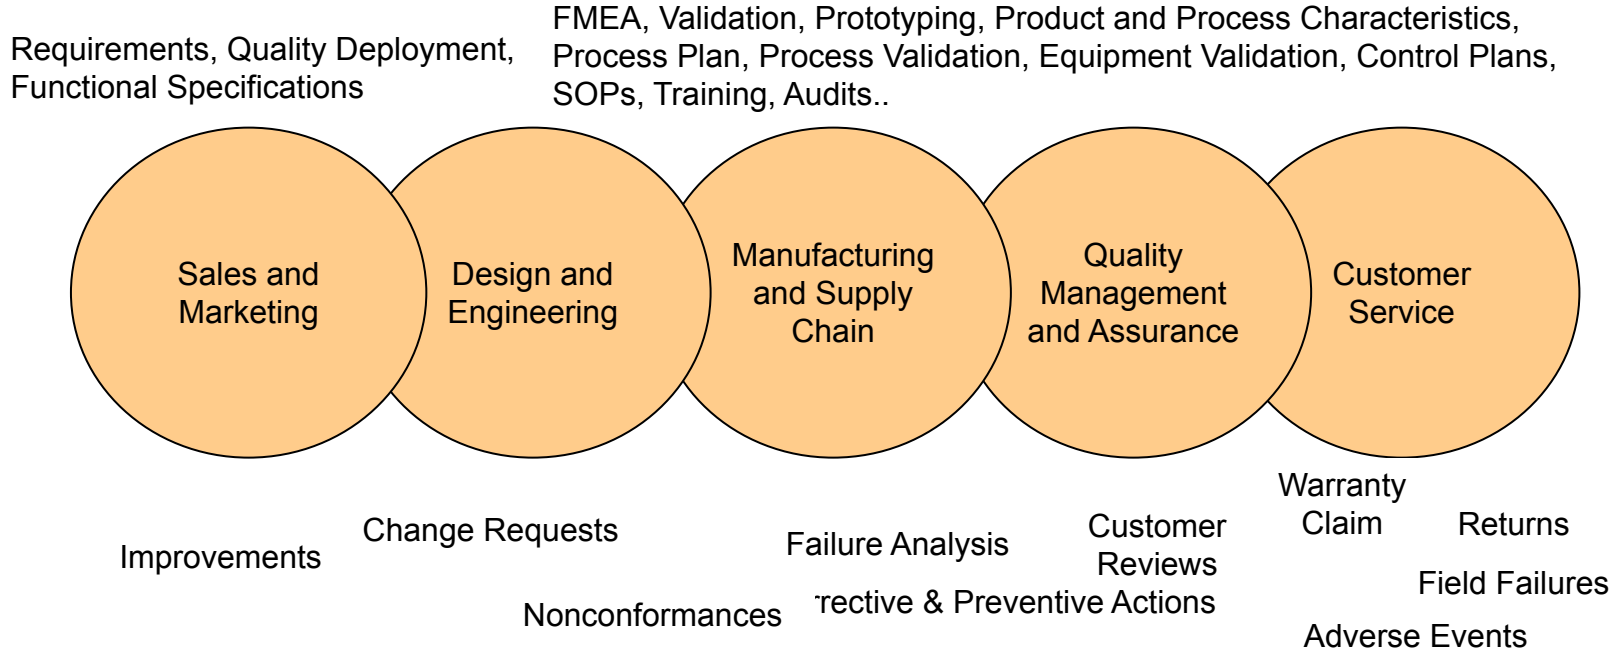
FMEA, Validation, Prototyping, Product and Process Characteristics, Process Plan, Process Validation, Equipment Validation, Control Plans, SOPs, Training, Audits..

Requirements, Quality Deployment, Functional Specifications

Sales and Marketing

Design and Engineering

Manufacturing and Supply Chain

Quality Management and Assurance

Customer Service

Warranty Claim

Returns

Improvements

Change Requests

Failure Analysis

Customer Reviews

Field Failures

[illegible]rective & Preventive Actions

Nonconformances

Adverse Events